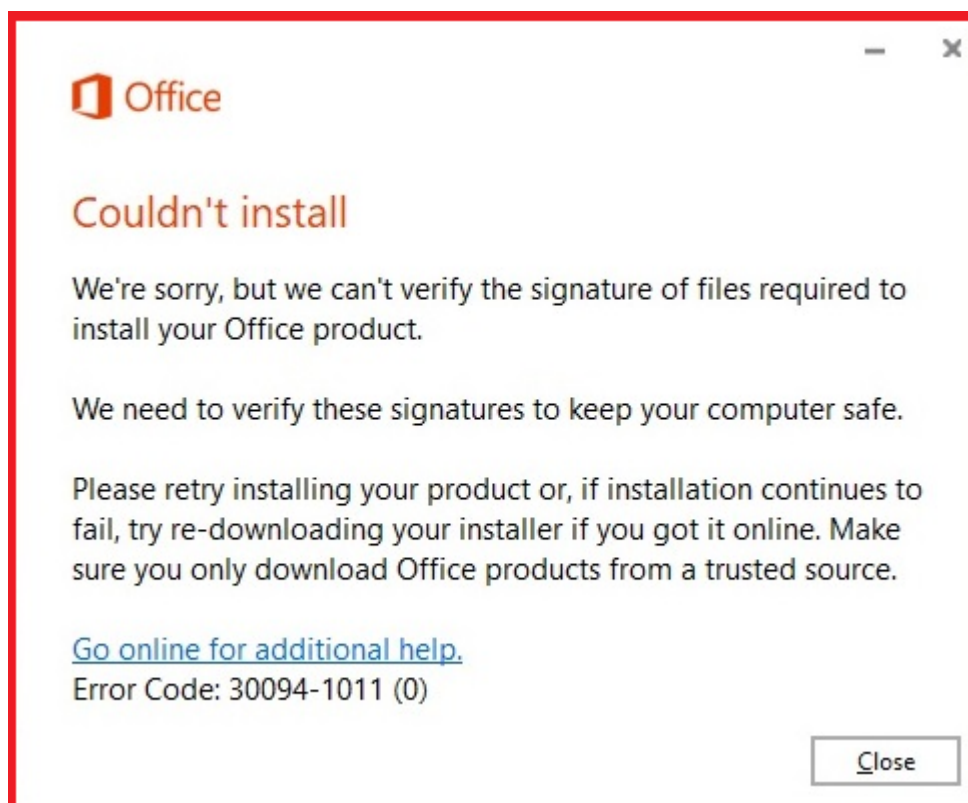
Office

Couldn't install

We're sorry, but we can't verify the signature of files required to install your Office product.

We need to verify these signatures to keep your computer safe.

Please retry installing your product or, if installation continues to fail, try re-downloading your installer if you got it online. Make sure you only download Office products from a trusted source.

Go online for additional help.
Error Code: 30094-1011 (0)

Close